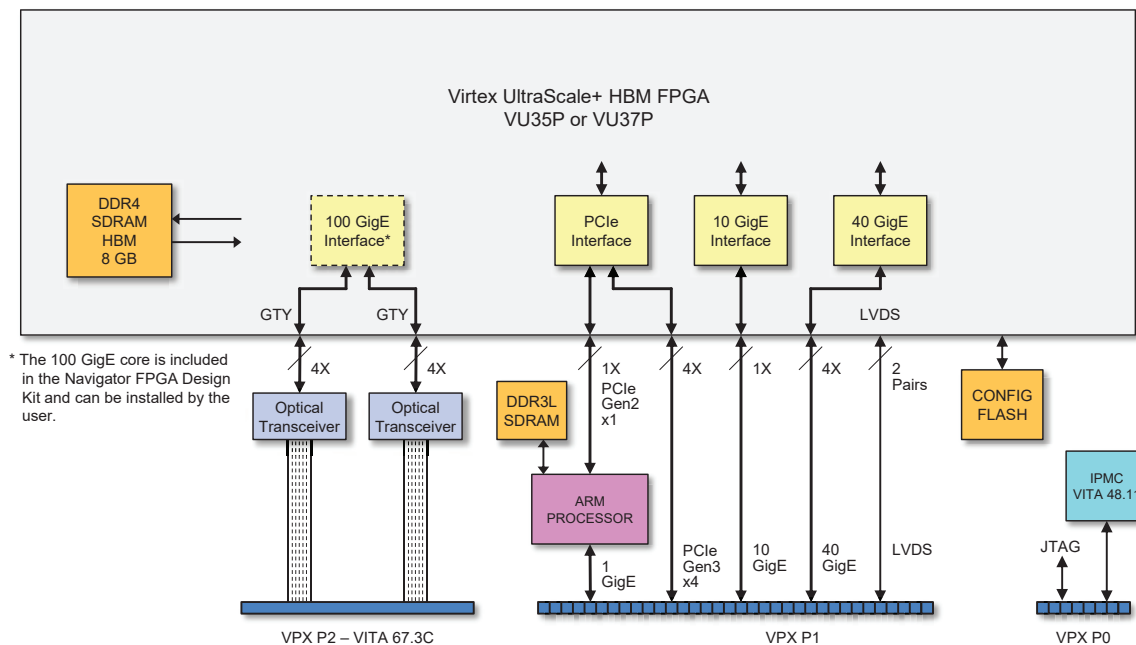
Virtex UltraScale+ HBM FPGA
VU35P or VU37P

DDR4 SDRAM HBM 8 GB

100 GigE Interface*

PCIe Interface

10 GigE Interface

40 GigE Interface

GTY

GTY

LVDS

* The 100 GigE core is included in the Navigator FPGA Design Kit and can be installed by the user.

4X

4X

1X PCIe Gen2 x1

4X

1X

4X

2 Pairs

Optical Transceiver

Optical Transceiver

DDR3L SDRAM

CONFIG FLASH

ARM PROCESSOR

IPMC VITA 48.1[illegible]

1 GigE

PCIe Gen3 x4

10 GigE

40 GigE

LVDS

JTAG

VPX P2 – VITA 67.3C

VPX P1

VPX P0